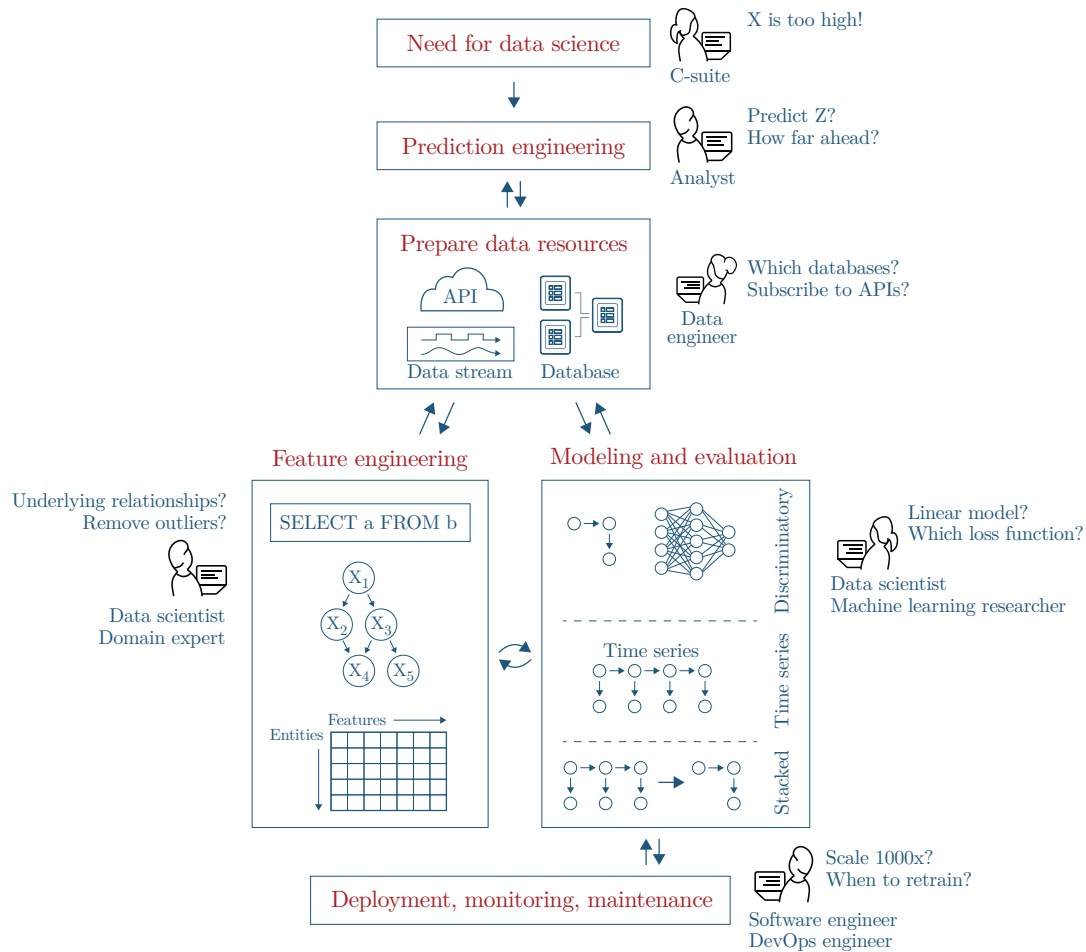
Need for data science

X is too high!

C-suite

Prediction engineering

Predict Z?
How far ahead?

Analyst

Prepare data resources

API

Data stream

Database

Which databases?
Subscribe to APIs?

Data engineer

Feature engineering

Modeling and evaluation

Underlying relationships?
Remove outliers?

Data scientist
Domain expert

SELECT a FROM b

$X_1$ $X_2$ $X_3$ $X_4$ $X_5$

Features

Entities

Discriminatory

Time series

Time series

Stacked

Linear model?
Which loss function?

Data scientist
Machine learning researcher

Deployment, monitoring, maintenance

Scale 1000x?
When to retrain?

Software engineer
DevOps engineer